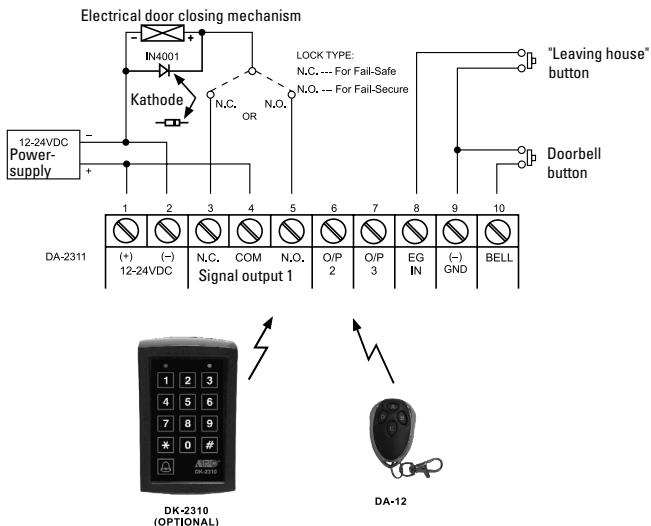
Electrical door closing mechanism

–
+
IN4001

Kathode

N.C.
OR
N.O.

LOCK TYPE:
N.C. --- For Fail-Safe
N.O. --- For Fail-Secure

"Leaving house" button

Doorbell button

12-24VDC
Power-supply
–
+

| 1 | 2 | 3 | 4 | 5 | 6 | 7 | 8 | 9 | 10 |
|---|---|---|---|---|---|---|---|---|---|
| (+) | (–) | N.C. | COM | N.O. | O/P 2 | O/P 3 | EG IN | (–) GND | BELL |

DA-2311
12-24VDC
Signal output 1

1 2 3
4 5 6
7 8 9
✱ 0 #

DK-2310

DK-2310
(OPTIONAL)

DA-12